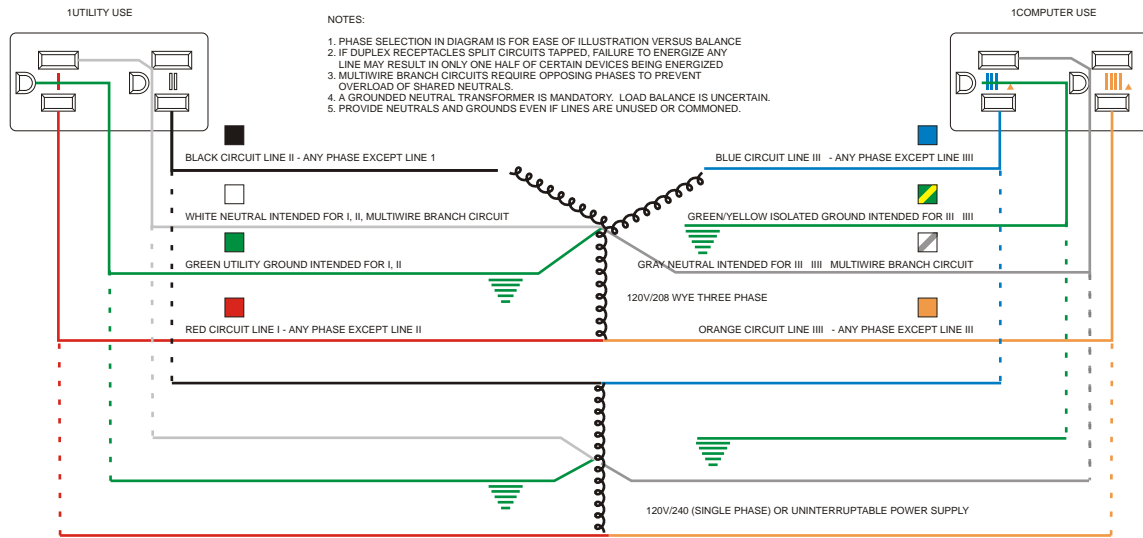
1UTILITY USE

NOTES:

1. PHASE SELECTION IN DIAGRAM IS FOR EASE OF ILLUSTRATION VERSUS BALANCE
2. IF DUPLEX RECEPTACLES SPLIT CIRCUITS TAPPED, FAILURE TO ENERGIZE ANY LINE MAY RESULT IN ONLY ONE HALF OF CERTAIN DEVICES BEING ENERGIZED
3. MULTIWIRE BRANCH CIRCUITS REQUIRE OPPOSING PHASES TO PREVENT OVERLOAD OF SHARED NEUTRALS.
4. A GROUNDED NEUTRAL TRANSFORMER IS MANDATORY. LOAD BALANCE IS UNCERTAIN.
5. PROVIDE NEUTRALS AND GROUNDS EVEN IF LINES ARE UNUSED OR COMMONED.

1COMPUTER USE

I

II

III

IIII

BLACK CIRCUIT LINE II - ANY PHASE EXCEPT LINE 1

WHITE NEUTRAL INTENDED FOR I, II, MULTIWIRE BRANCH CIRCUIT

GREEN UTILITY GROUND INTENDED FOR I, II

RED CIRCUIT LINE I - ANY PHASE EXCEPT LINE II

BLUE CIRCUIT LINE III - ANY PHASE EXCEPT LINE IIII

GREEN/YELLOW ISOLATED GROUND INTENDED FOR III IIII

GRAY NEUTRAL INTENDED FOR III IIII MULTIWIRE BRANCH CIRCUIT

120V/208 WYE THREE PHASE

ORANGE CIRCUIT LINE IIII - ANY PHASE EXCEPT LINE III

120V/240 (SINGLE PHASE) OR UNINTERRUPTABLE POWER SUPPLY